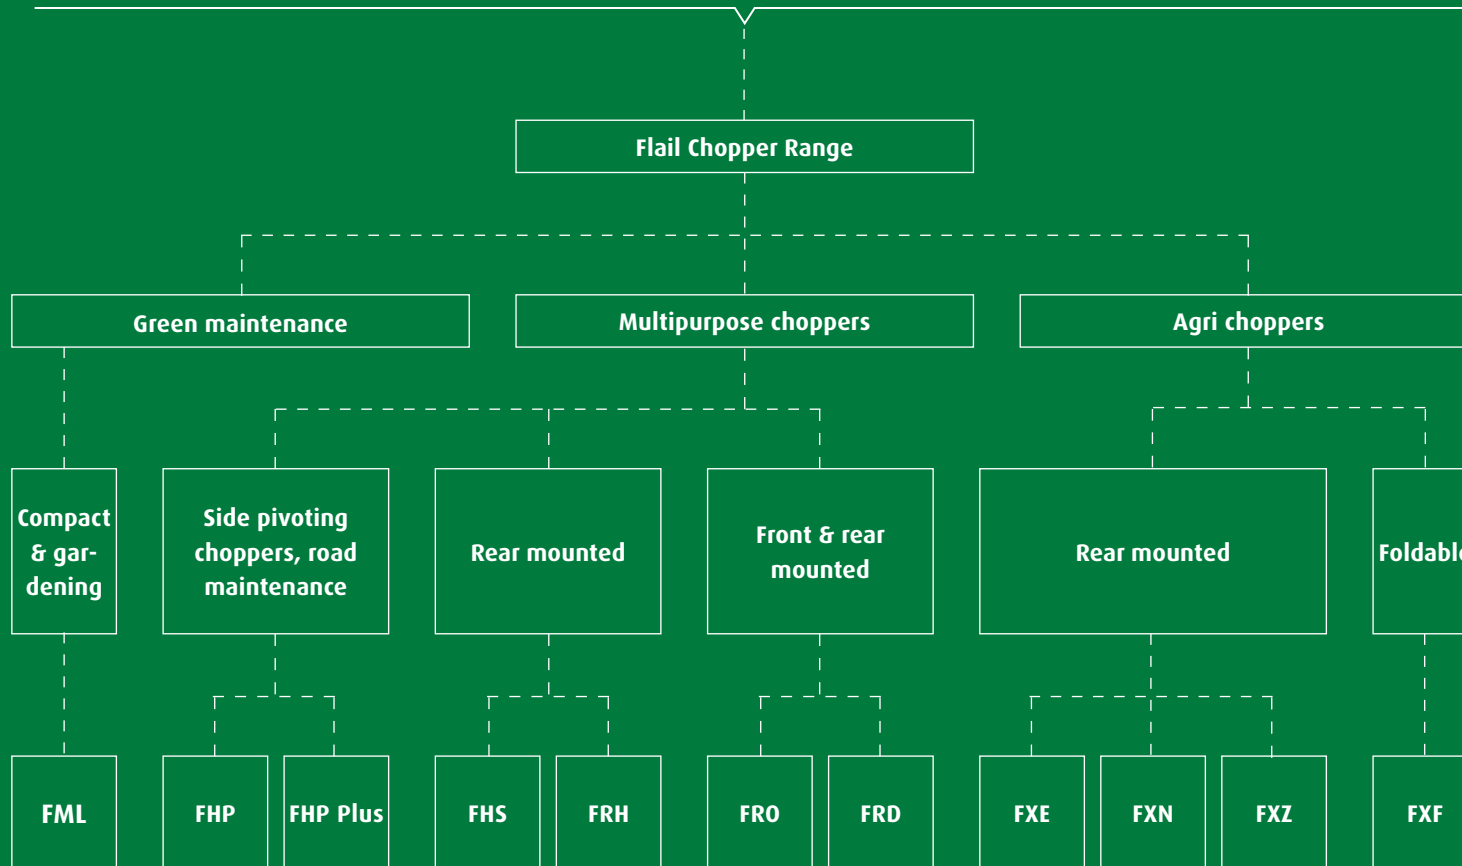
Flail Chopper Range

Green maintenance

Multipurpose choppers

Agri choppers

Compact & gardening

Side pivoting choppers, road maintenance

Rear mounted

Front & rear mounted

Rear mounted

Foldabl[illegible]

FML

FHP

FHP Plus

FHS

FRH

FRO

FRD

FXE

FXN

FXZ

FXF